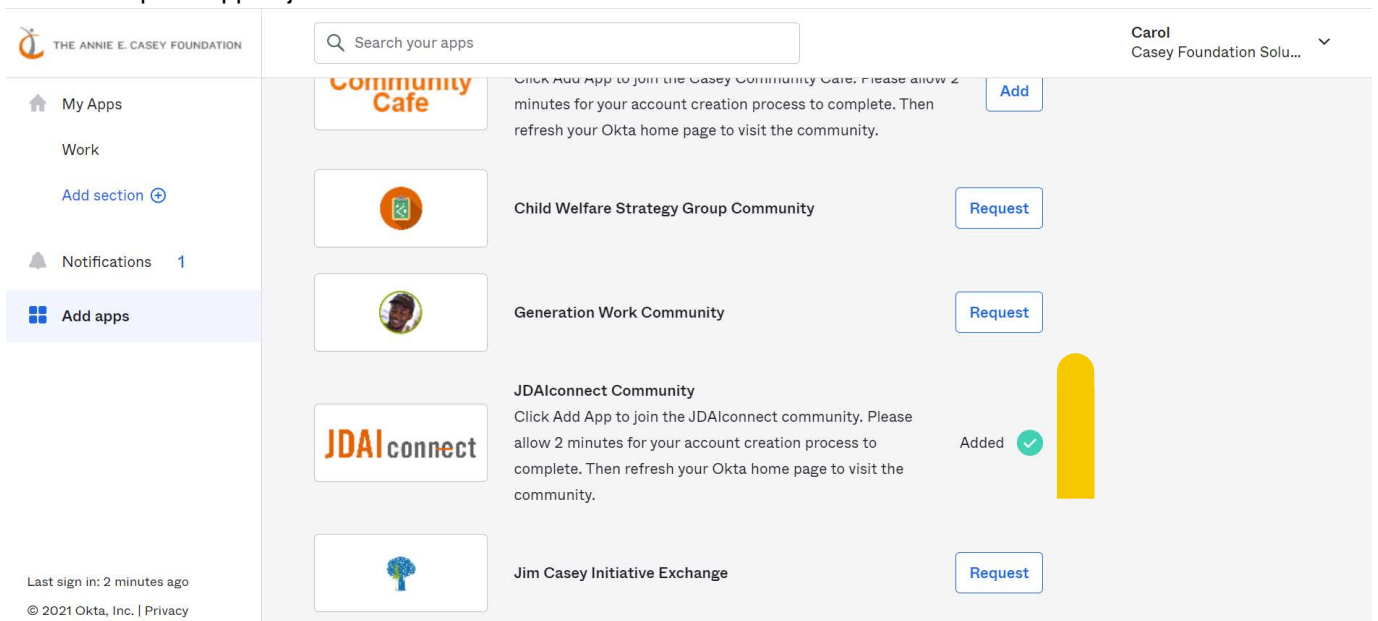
THE ANNIE E. CASEY FOUNDATION

Search your apps

Carol
Casey Foundation Solu...

My Apps

Work

Add section ⊕

Notifications 1

Add apps

Last sign in: 2 minutes ago

© 2021 Okta, Inc. | Privacy

Community Cafe

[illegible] Add App to join the Casey Community Cafe. Please allow 2 minutes for your account creation process to complete. Then refresh your Okta home page to visit the community.

Add

Child Welfare Strategy Group Community

Request

Generation Work Community

Request

JDAIconnect Community

Click Add App to join the JDAIconnect community. Please allow 2 minutes for your account creation process to complete. Then refresh your Okta home page to visit the community.

JDAI connect

Added

Jim Casey Initiative Exchange

Request